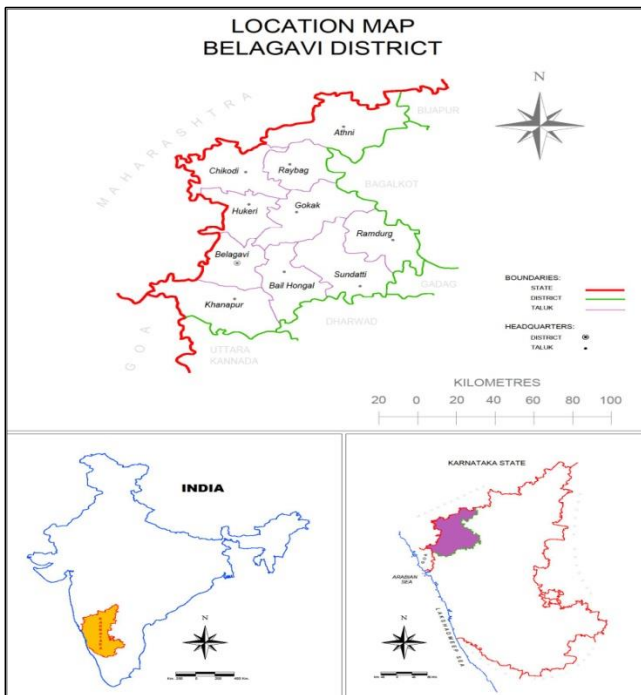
LOCATION MAP
BELAGAVI DISTRICT

N

MAHARASHTRA

BIJAPUR

Athni

Chikodi

Raybag

BAGALKOT

Hukeri

Gokak

Ramdurg

Belagavi

Bail Hongal

Sundatti

GADAG

Khanapur

GOA

DHARWAD

UTTARA KANNADA

BOUNDARIES:
STATE
DISTRICT
TALUK

HEADQUARTERS:
DISTRICT
TALUK

KILOMETRES
20 0 20 40 60 80 100

INDIA

N

KARNATAKA STATE

ARABIAN SEA

LAKSHADWEEP SEA

N